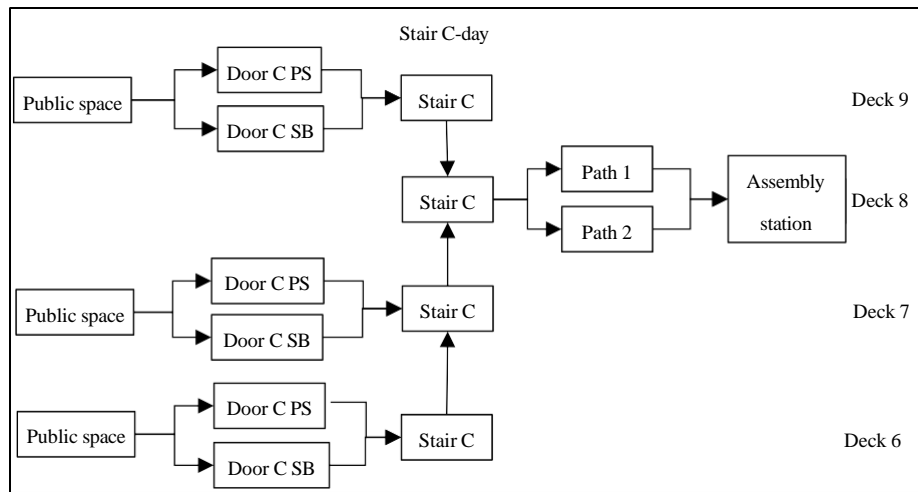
Stair C-day

Public space

Door C PS

Door C SB

Stair C

Deck 9

Stair C

Path 1

Path 2

Assembly station

Deck 8

Public space

Door C PS

Door C SB

Stair C

Deck 7

Public space

Door C PS

Door C SB

Stair C

Deck 6